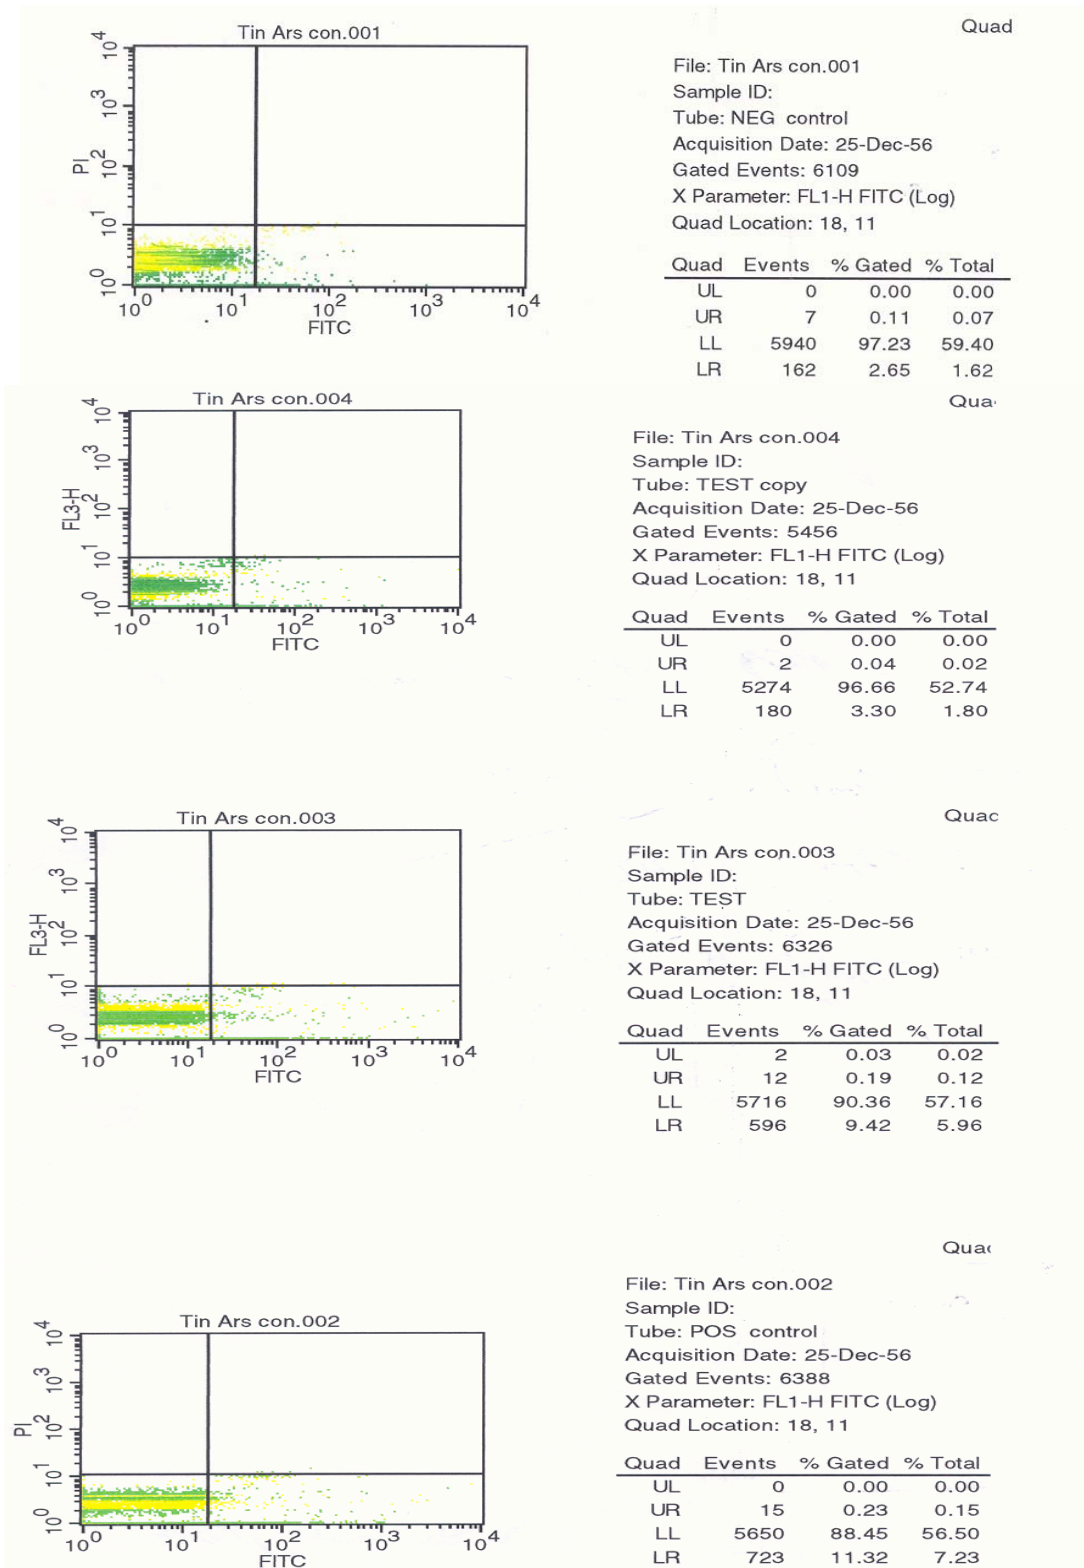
Tin Ars con.001

$10^4$ $10^3$ $10^2$ $10^1$ $10^0$

PI

$10^0$ $10^1$ $10^2$ $10^3$ $10^4$

FITC

Quad

File: Tin Ars con.001
Sample ID:
Tube: NEG control
Acquisition Date: 25-Dec-56
Gated Events: 6109
X Parameter: FL1-H FITC (Log)
Quad Location: 18, 11

| Quad | Events | % Gated | % Total |
|---|---|---|---|
| UL | 0 | 0.00 | 0.00 |
| UR | 7 | 0.11 | 0.07 |
| LL | 5940 | 97.23 | 59.40 |
| LR | 162 | 2.65 | 1.62 |

Tin Ars con.004

$10^4$ $10^3$ $10^2$ $10^1$ $10^0$

FL3-H

$10^0$ $10^1$ $10^2$ $10^3$ $10^4$

FITC

Qua

File: Tin Ars con.004
Sample ID:
Tube: TEST copy
Acquisition Date: 25-Dec-56
Gated Events: 5456
X Parameter: FL1-H FITC (Log)
Quad Location: 18, 11

| Quad | Events | % Gated | % Total |
|---|---|---|---|
| UL | 0 | 0.00 | 0.00 |
| UR | 2 | 0.04 | 0.02 |
| LL | 5274 | 96.66 | 52.74 |
| LR | 180 | 3.30 | 1.80 |

Tin Ars con.003

$10^4$ $10^3$ $10^2$ $10^1$ $10^0$

FL3-H

$10^0$ $10^1$ $10^2$ $10^3$ $10^4$

FITC

Quac

File: Tin Ars con.003
Sample ID:
Tube: TEST
Acquisition Date: 25-Dec-56
Gated Events: 6326
X Parameter: FL1-H FITC (Log)
Quad Location: 18, 11

| Quad | Events | % Gated | % Total |
|---|---|---|---|
| UL | 2 | 0.03 | 0.02 |
| UR | 12 | 0.19 | 0.12 |
| LL | 5716 | 90.36 | 57.16 |
| LR | 596 | 9.42 | 5.96 |

Quac

File: Tin Ars con.002
Sample ID:
Tube: POS control
Acquisition Date: 25-Dec-56
Gated Events: 6388
X Parameter: FL1-H FITC (Log)
Quad Location: 18, 11

Tin Ars con.002

$10^4$ $10^3$ $10^2$ $10^1$ $10^0$

PI

$10^0$ $10^1$ $10^2$ $10^3$ $10^4$

FITC

| Quad | Events | % Gated | % Total |
|---|---|---|---|
| UL | 0 | 0.00 | 0.00 |
| UR | 15 | 0.23 | 0.15 |
| LL | 5650 | 88.45 | 56.50 |
| LR | 723 | 11.32 | 7.23 |